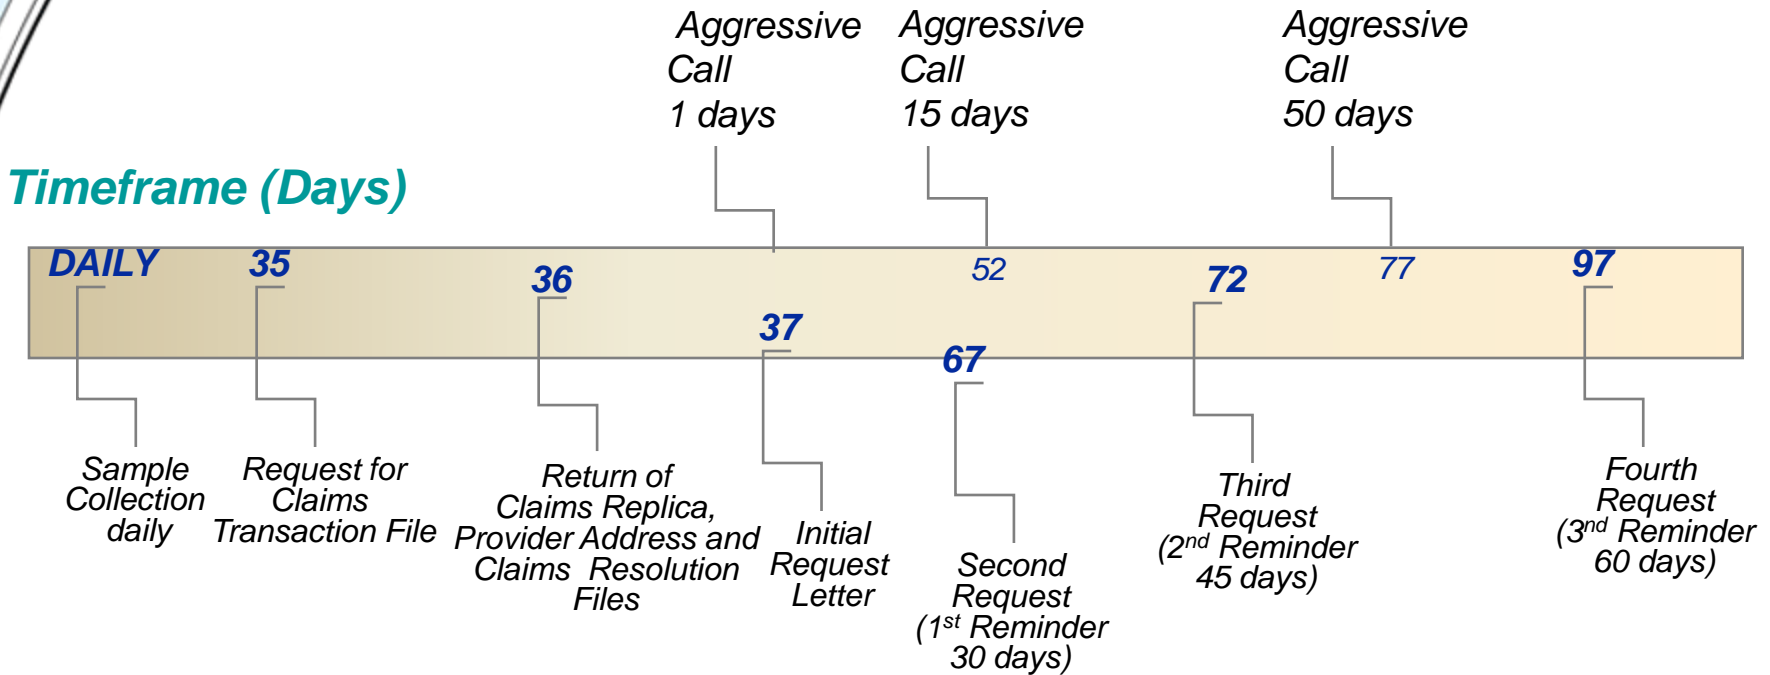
Aggressive Call 1 days

Aggressive Call 15 days

Aggressive Call 50 days

Timeframe (Days)

DAILY

35

36

37

52

67

72

77

97

Sample Collection daily

Request for Claims Transaction File

Return of Claims Replica, Provider Address and Claims Resolution Files

Initial Request Letter

Second Request (1$^{st}$ Reminder 30 days)

Third Request (2$^{nd}$ Reminder 45 days)

Fourth Request (3$^{nd}$ Reminder 60 days)